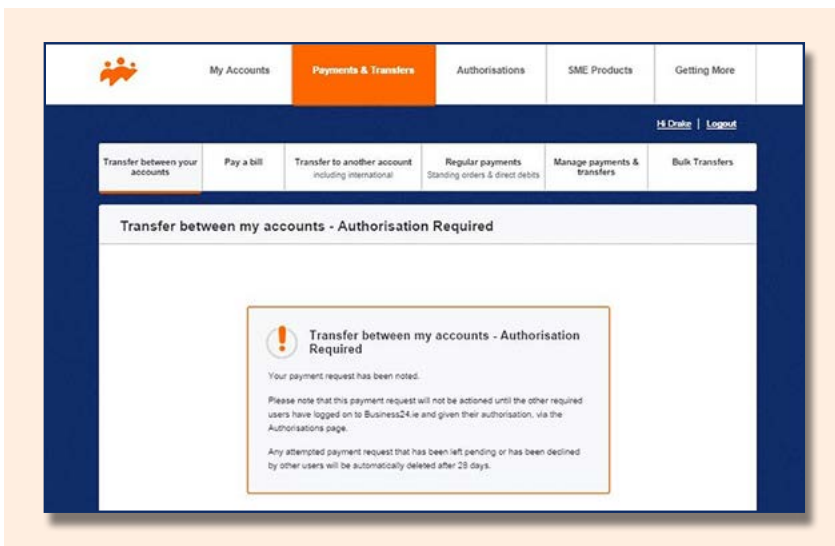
My Accounts | Payments & Transfers | Authorisations | SME Products | Getting More

Hi Drake | Logout

Transfer between your accounts | Pay a bill | Transfer to another account including international | Regular payments Standing orders & direct debits | Manage payments & transfers | Bulk Transfers

Transfer between my accounts - Authorisation Required

Transfer between my accounts - Authorisation Required

Your payment request has been noted.

Please note that this payment request will not be actioned until the other required users have logged on to Business24.ie and given their authorisation, via the Authorisations page.

Any attempted payment request that has been left pending or has been declined by other users will be automatically deleted after 28 days.